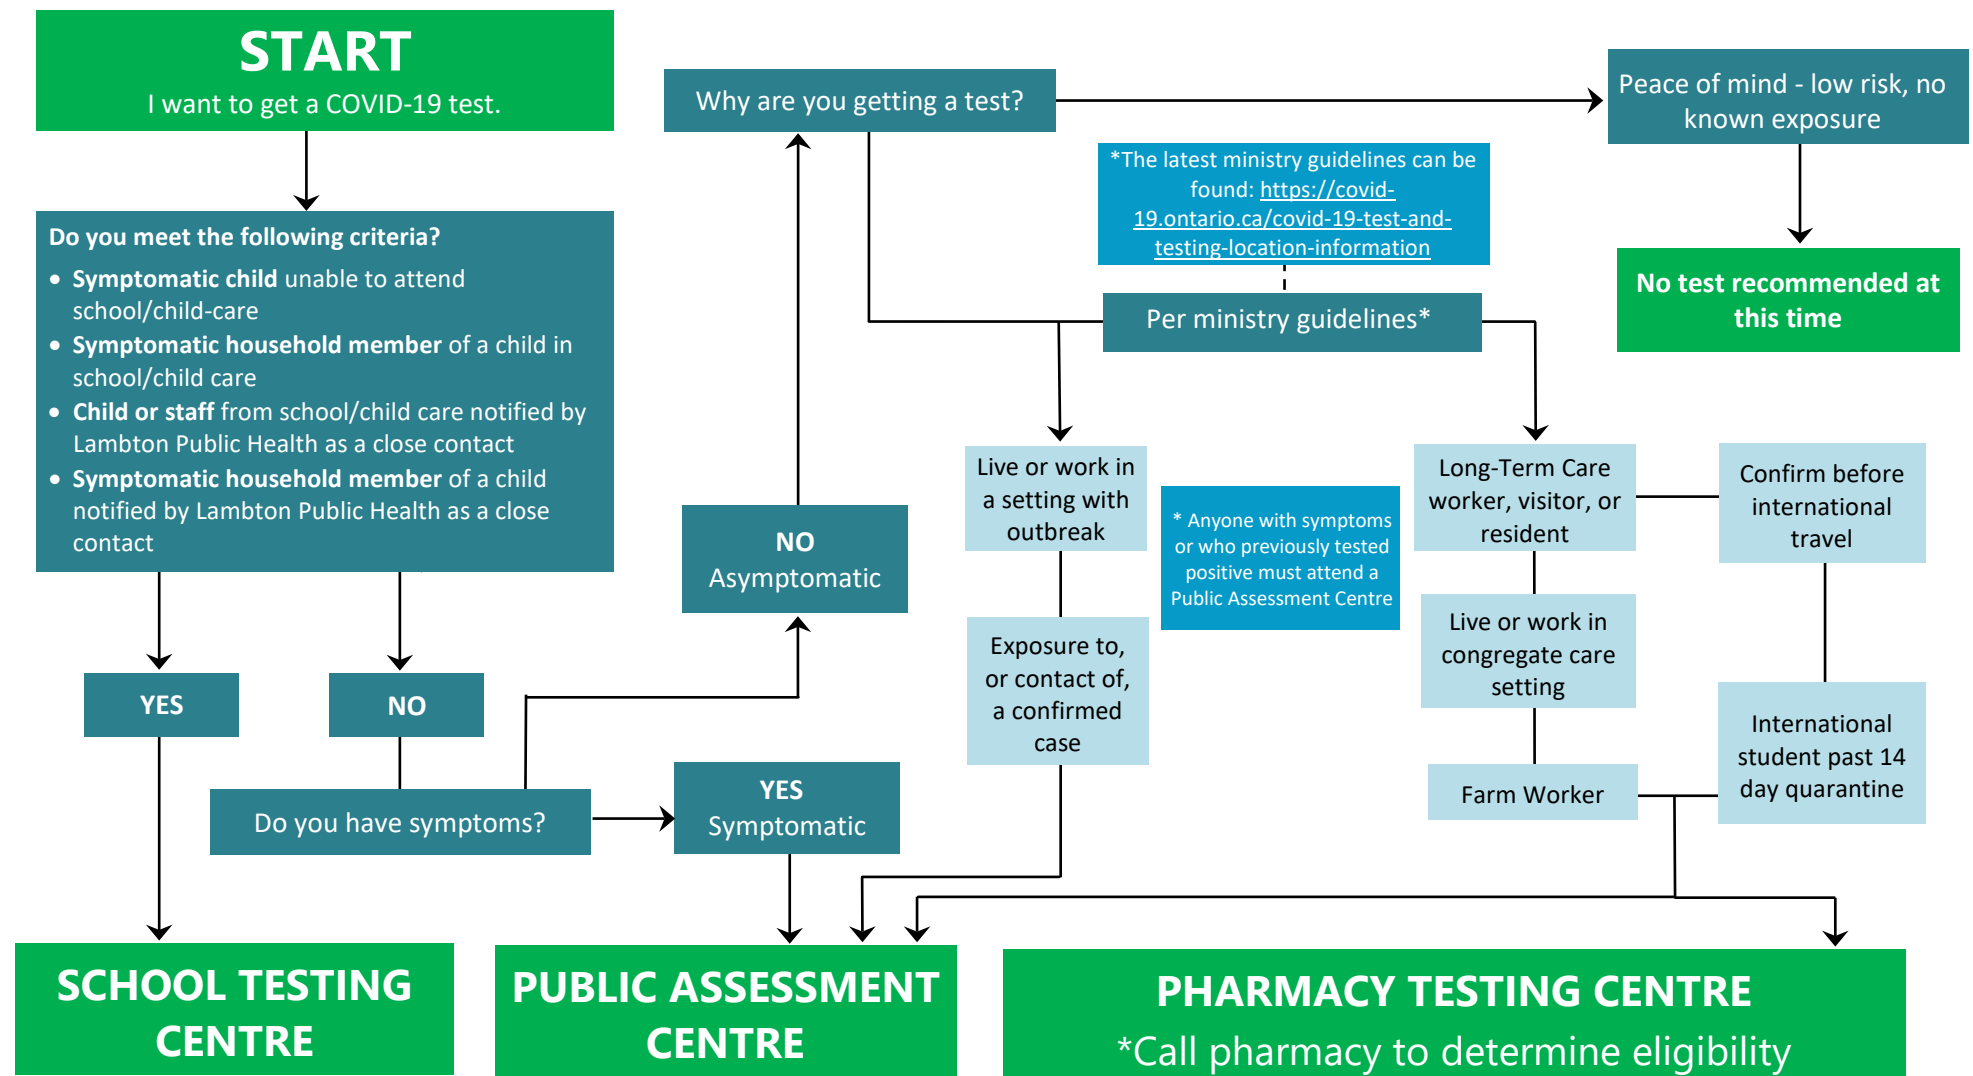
START
I want to get a COVID-19 test.

Do you meet the following criteria?
• Symptomatic child unable to attend school/child-care
• Symptomatic household member of a child in school/child care
• Child or staff from school/child care notified by Lambton Public Health as a close contact
• Symptomatic household member of a child notified by Lambton Public Health as a close contact

YES

NO

Do you have symptoms?

YES
Symptomatic

NO
Asymptomatic

Why are you getting a test?

Peace of mind - low risk, no known exposure

No test recommended at this time

*The latest ministry guidelines can be found: https://covid-19.ontario.ca/covid-19-test-and-testing-location-information

Per ministry guidelines*

Live or work in a setting with outbreak

Exposure to, or contact of, a confirmed case

* Anyone with symptoms or who previously tested positive must attend a Public Assessment Centre

Long-Term Care worker, visitor, or resident

Live or work in congregate care setting

Farm Worker

Confirm before international travel

International student past 14 day quarantine

SCHOOL TESTING CENTRE

PUBLIC ASSESSMENT CENTRE

PHARMACY TESTING CENTRE
*Call pharmacy to determine eligibility